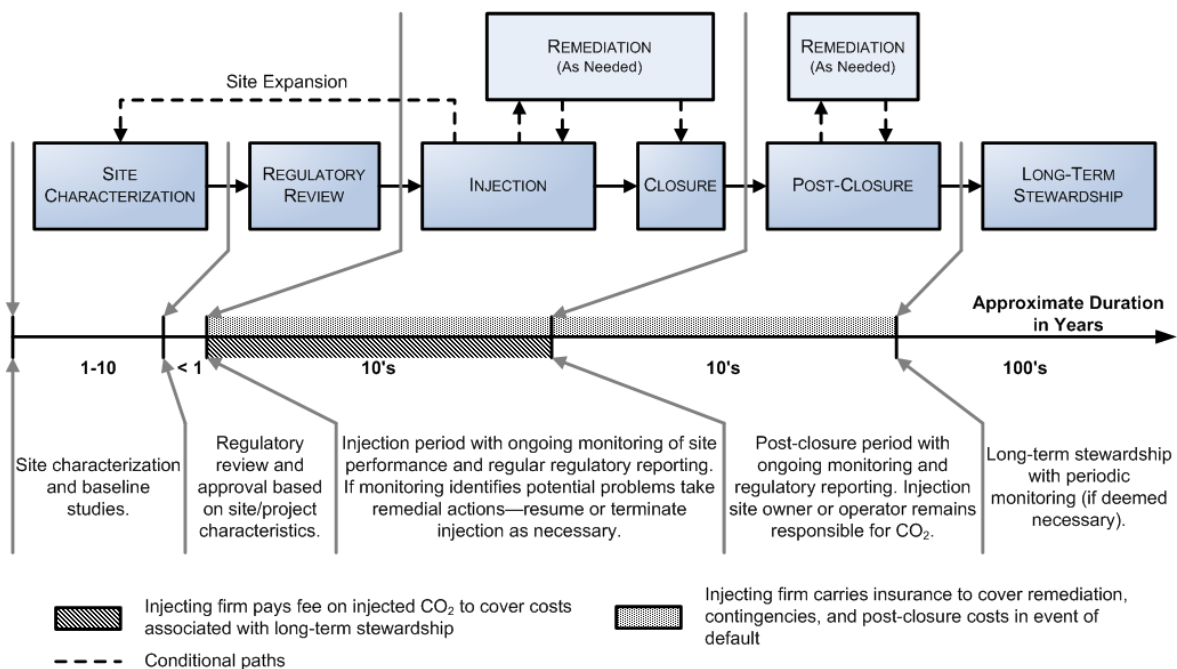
REMEDIATION
(As Needed)

REMEDIATION
(As Needed)

Site Expansion

SITE CHARACTERIZATION

REGULATORY REVIEW

INJECTION

CLOSURE

POST-CLOSURE

LONG-TERM STEWARDSHIP

Approximate Duration in Years

1-10

< 1

10's

10's

100's

Site characterization and baseline studies.

Regulatory review and approval based on site/project characteristics.

Injection period with ongoing monitoring of site performance and regular regulatory reporting. If monitoring identifies potential problems take remedial actions—resume or terminate injection as necessary.

Post-closure period with ongoing monitoring and regulatory reporting. Injection site owner or operator remains responsible for $CO_2$.

Long-term stewardship with periodic monitoring (if deemed necessary).

Injecting firm pays fee on injected $CO_2$ to cover costs associated with long-term stewardship

Injecting firm carries insurance to cover remediation, contingencies, and post-closure costs in event of default

Conditional paths